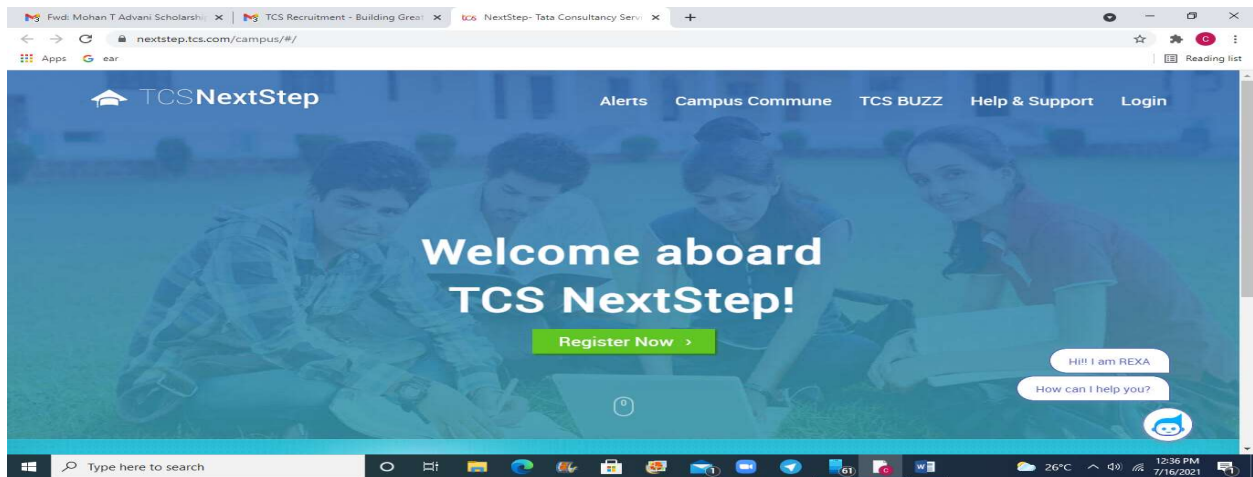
Fwd: Mohan T Advani Scholarship ×
TCS Recruitment - Building Great ×
tcs NextStep- Tata Consultancy Servi ×
+

nextstep.tcs.com/campus/#/

Apps
G ear
Reading list

TCSNextStep
Alerts
Campus Commune
TCS BUZZ
Help & Support
Login

Welcome aboard TCS NextStep!

Register Now ›

Hi!! I am REXA
How can I help you?

Type here to search
61
26°C
12:36 PM
7/16/2021
1